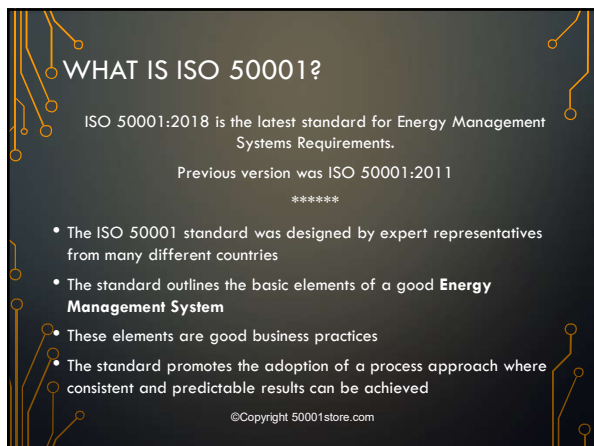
WHAT IS ISO 50001?

ISO 50001:2018 is the latest standard for Energy Management Systems Requirements.

Previous version was ISO 50001:2011

******

- The ISO 50001 standard was designed by expert representatives from many different countries
- The standard outlines the basic elements of a good **Energy Management System**
- These elements are good business practices
- The standard promotes the adoption of a process approach where consistent and predictable results can be achieved

©Copyright 50001store.com